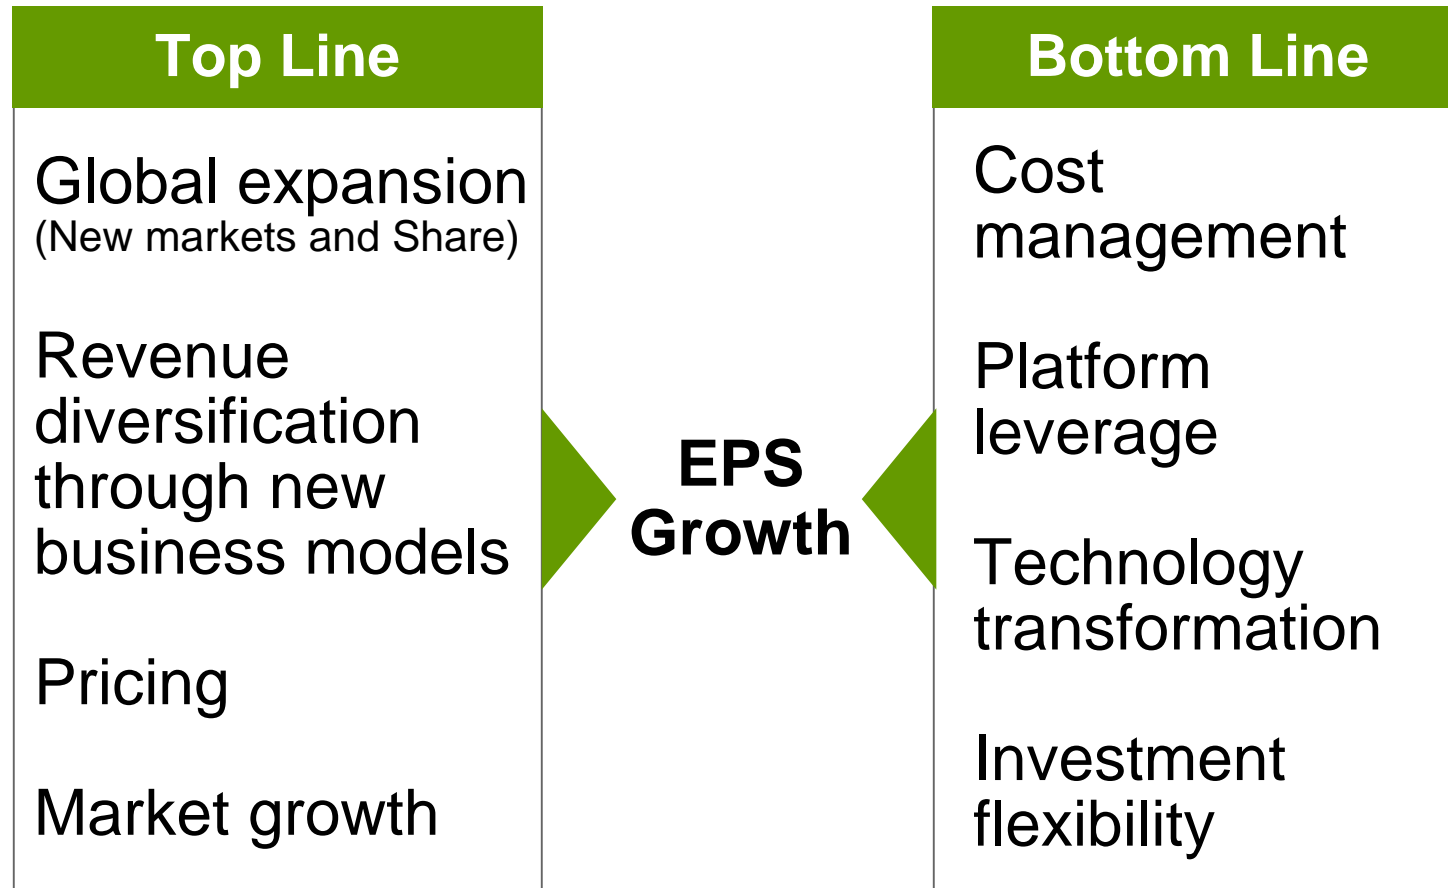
Top Line

Global expansion
(New markets and Share)

Revenue diversification through new business models

Pricing

Market growth

EPS Growth

Bottom Line

Cost management

Platform leverage

Technology transformation

Investment flexibility